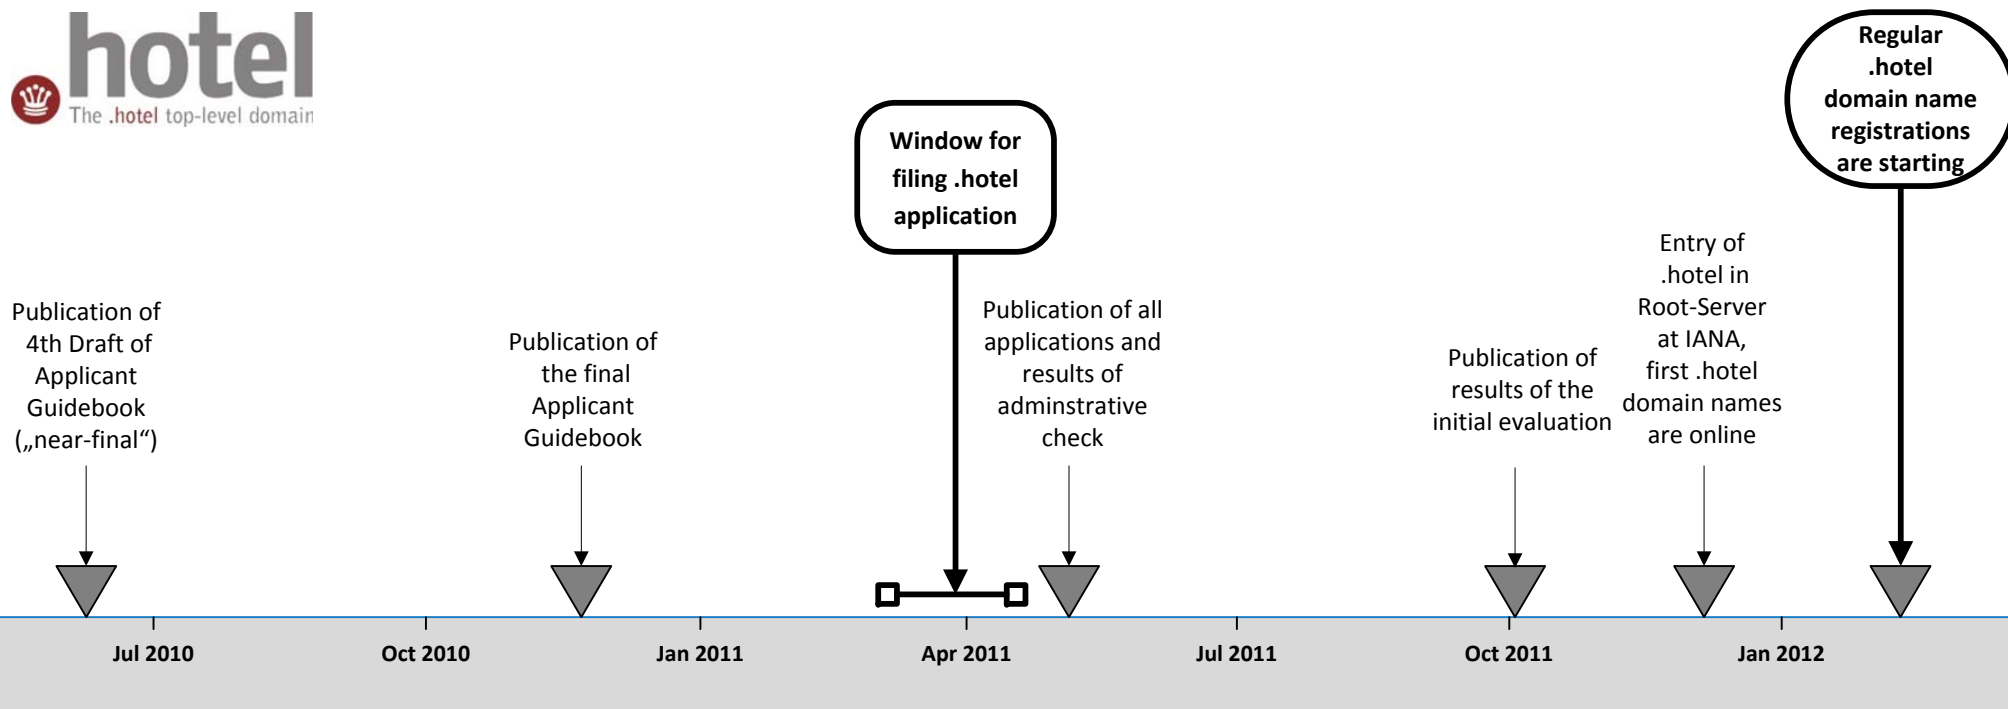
.hotel
The .hotel top-level domain

Window for filing .hotel application

Regular .hotel domain name registrations are starting

Publication of 4th Draft of Applicant Guidebook („near-final“)

Publication of the final Applicant Guidebook

Publication of all applications and results of adminstrative check

Publication of results of the initial evaluation

Entry of .hotel in Root-Server at IANA, first .hotel domain names are online

Jul 2010
Oct 2010
Jan 2011
Apr 2011
Jul 2011
Oct 2011
Jan 2012